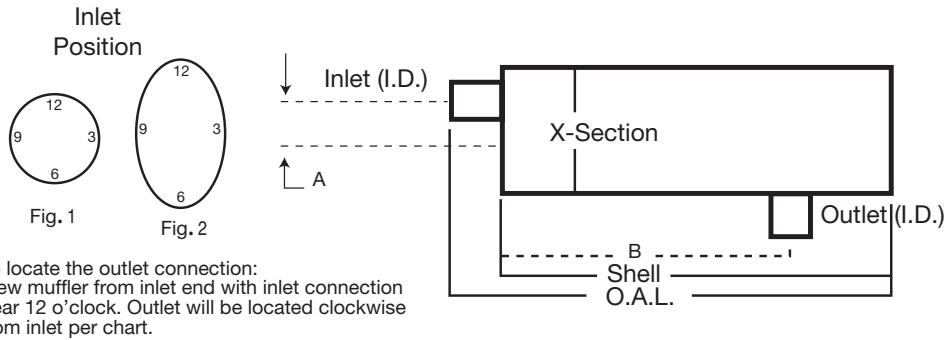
Inlet Position

12
9
3
6
Fig. 1

12
9
3
6
Fig. 2

Inlet (I.D.)

A

X-Section

Outlet (I.D.)

B

Shell

O.A.L.

locate the outlet connection: ew muffler from inlet end with inlet connection ear 12 o'clock. Outlet will be located clockwise om inlet per chart.